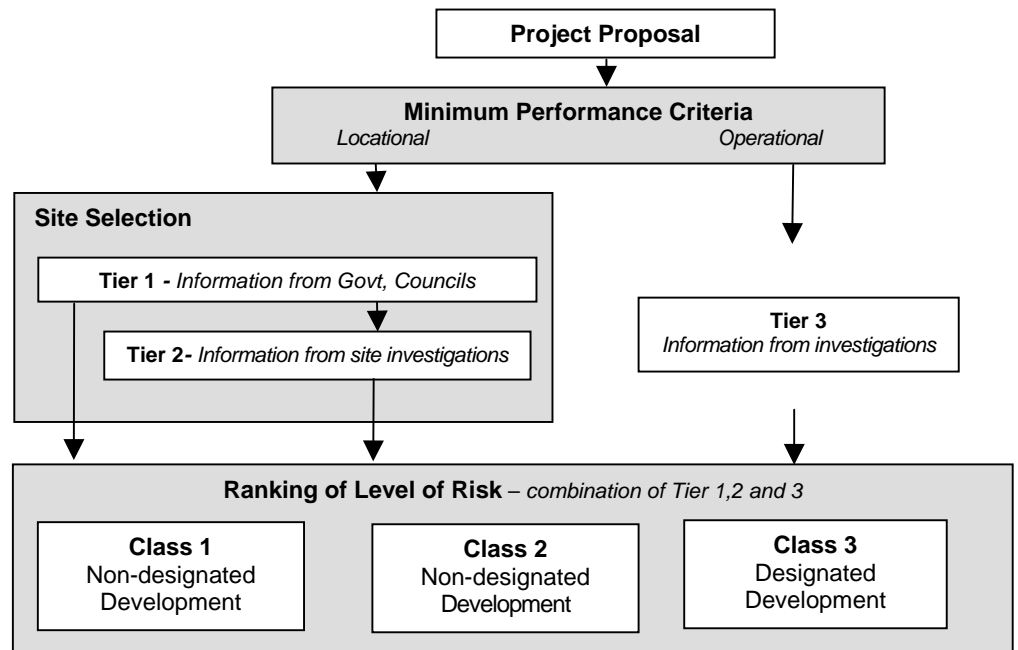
**Project Proposal**

**Minimum Performance Criteria**
*Locational* *Operational*

**Site Selection**

**Tier 1 -** *Information from Govt, Councils*

**Tier 2-** *Information from site investigations*

**Tier 3**
*Information from investigations*

**Ranking of Level of Risk** – *combination of Tier 1,2 and 3*

**Class 1**
Non-designated Development

**Class 2**
Non-designated Development

**Class 3**
Designated Development